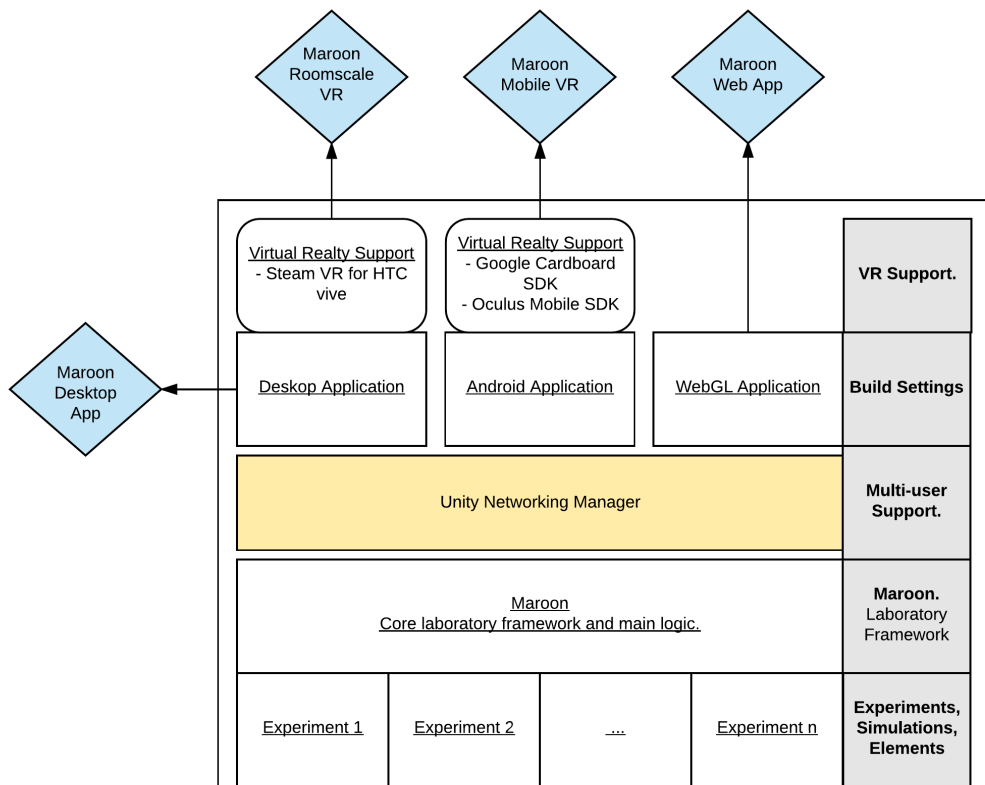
Maroon Roomscale VR

Maroon Mobile VR

Maroon Web App

Virtual Realty Support
- Steam VR for HTC vive

Virtual Realty Support
- Google Cardboard SDK
- Oculus Mobile SDK

VR Support.

Maroon Desktop App

Deskop Application

Android Application

WebGL Application

Build Settings

Unity Networking Manager

Multi-user Support.

Maroon
Core laboratory framework and main logic.

Maroon.
Laboratory Framework

Experiment 1

Experiment 2

...

Experiment n

Experiments, Simulations, Elements